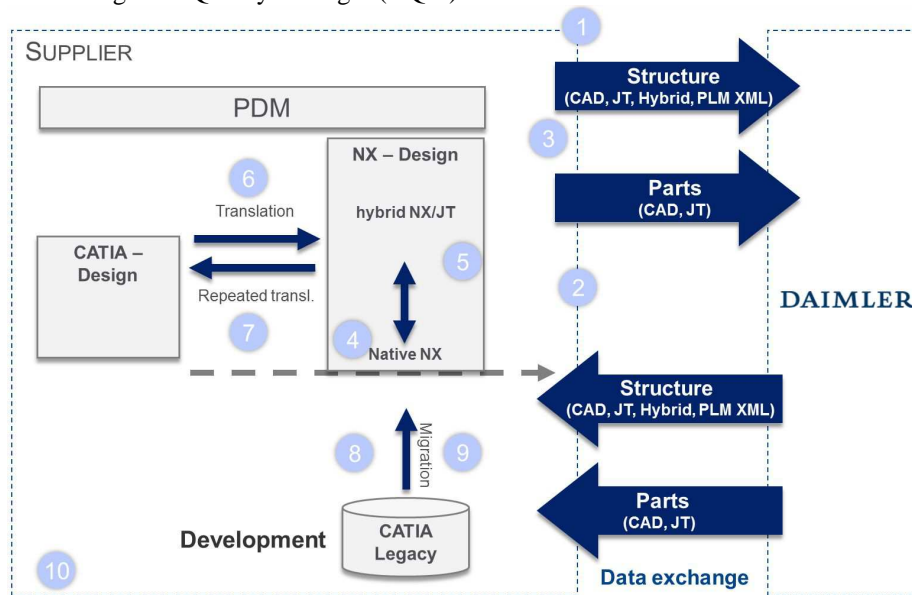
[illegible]

SUPPLIER

1

PDM

Structure
(CAD, JT, Hybrid, PLM XML)

3

NX – Design

6

Translation

hybrid NX/JT

Parts
(CAD, JT)

CATIA – Design

5

Repeated transl.

2

DAIMLER

7

4

Native NX

Structure
(CAD, JT, Hybrid, PLM XML)

8

Migration

9

Parts
(CAD, JT)

Development

CATIA Legacy

10

Data exchange